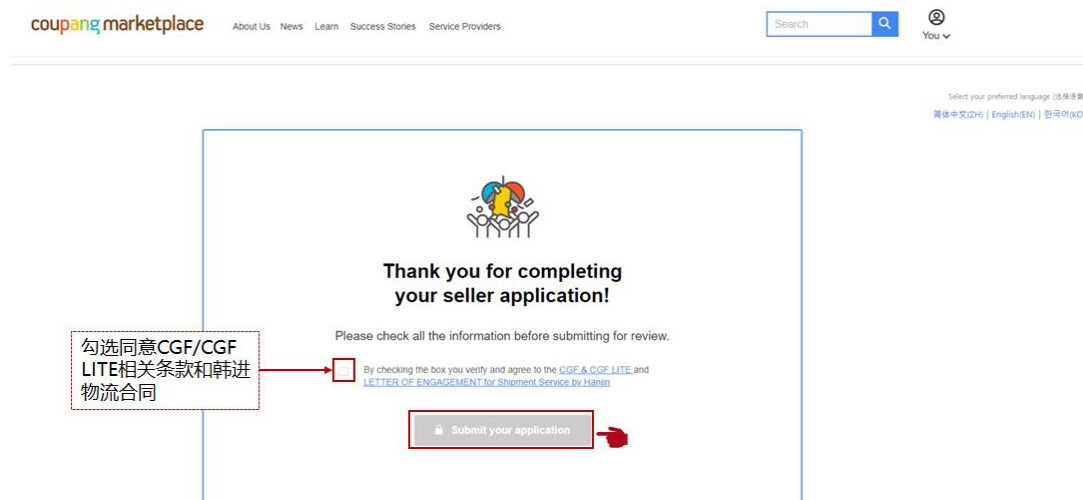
coupang marketplace

About Us News Learn Success Stories Service Providers

Search

You

Select your preferred language (选择语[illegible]

简体中文(ZH) | English(EN) | 한국어(KO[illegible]

Thank you for completing your seller application!

Please check all the information before submitting for review.

勾选同意CGF/CGF LITE相关条款和韩进物流合同

By checking the box you verify and agree to the CGF & CGF LITE and LETTER OF ENGAGEMENT for Shipment Service by Hanjin

Submit your application